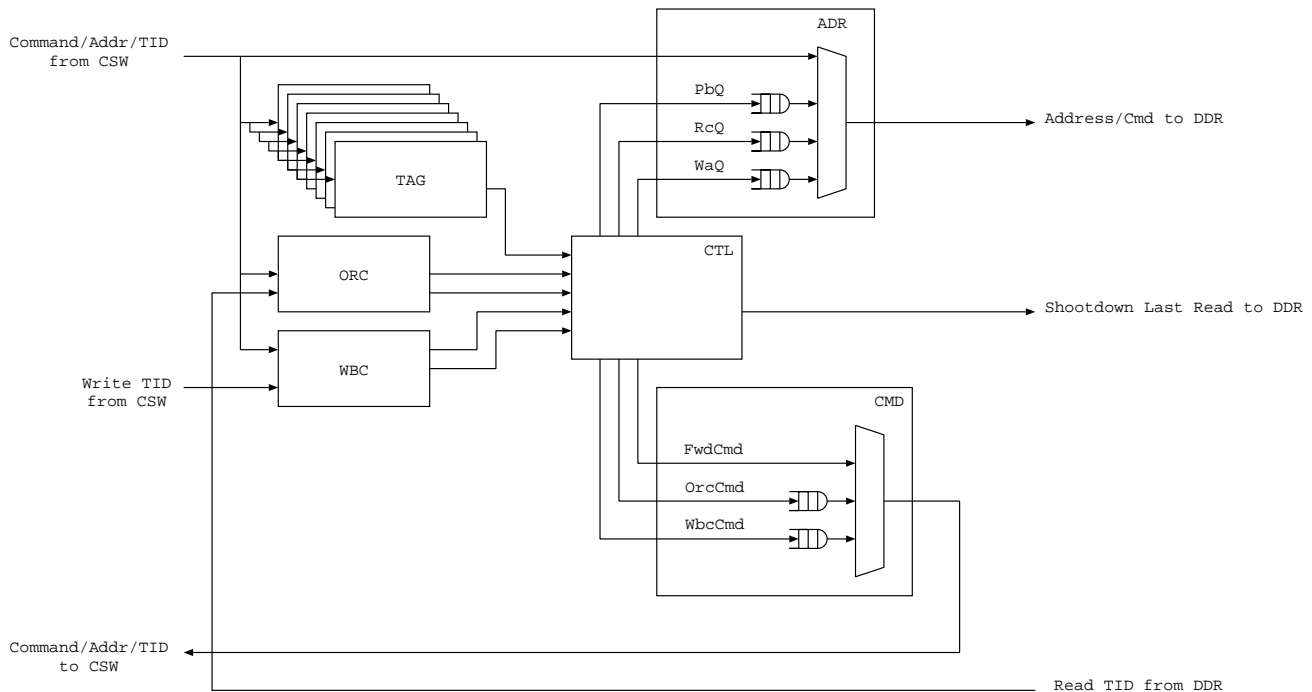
Command/Addr/TID from CSW

ADR

PbQ

RcQ

WaQ

Address/Cmd to DDR

TAG

CTL

ORC

Shootdown Last Read to DDR

WBC

Write TID from CSW

CMD

FwdCmd

OrcCmd

WbcCmd

Command/Addr/TID to CSW

Read TID from DDR